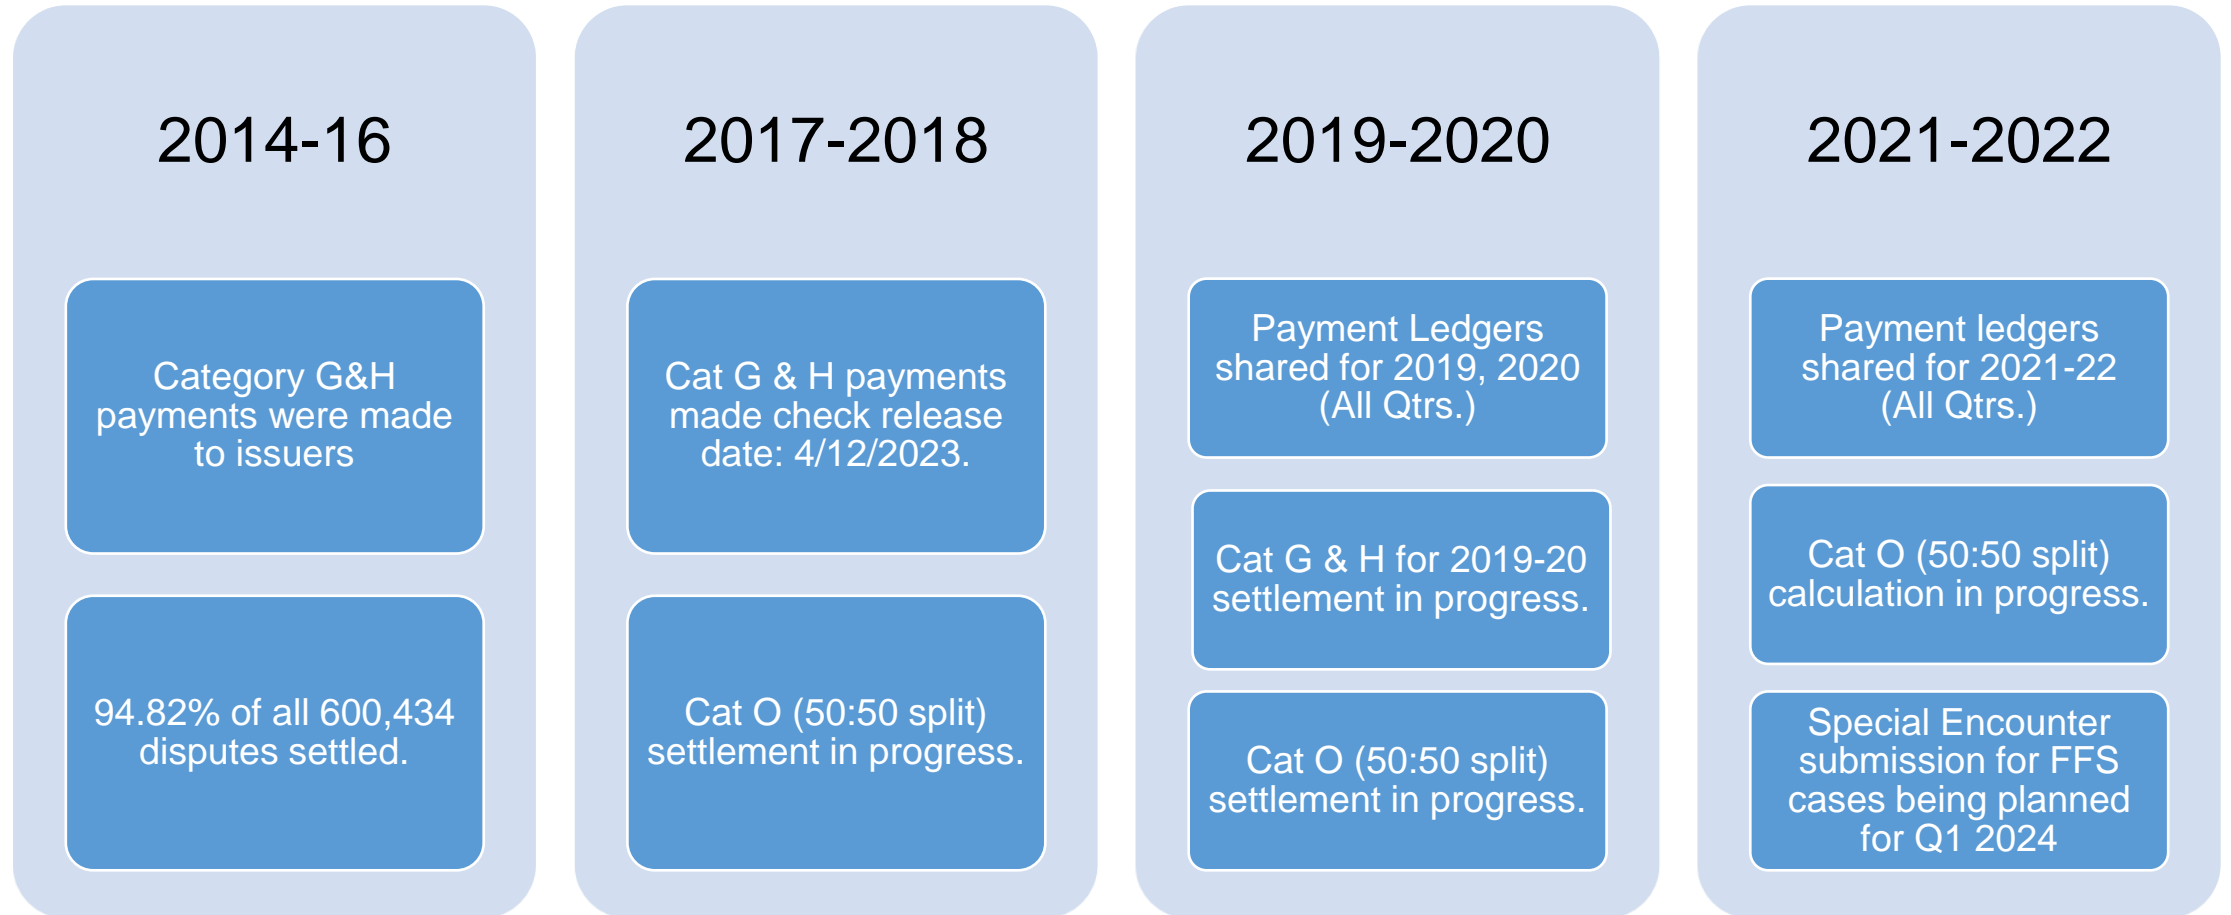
2014-16

Category G&H payments were made to issuers

94.82% of all 600,434 disputes settled.

2017-2018

Cat G & H payments made check release date: 4/12/2023.

Cat O (50:50 split) settlement in progress.

2019-2020

Payment Ledgers shared for 2019, 2020 (All Qtrs.)

Cat G & H for 2019-20 settlement in progress.

Cat O (50:50 split) settlement in progress.

2021-2022

Payment ledgers shared for 2021-22 (All Qtrs.)

Cat O (50:50 split) calculation in progress.

Special Encounter submission for FFS cases being planned for Q1 2024